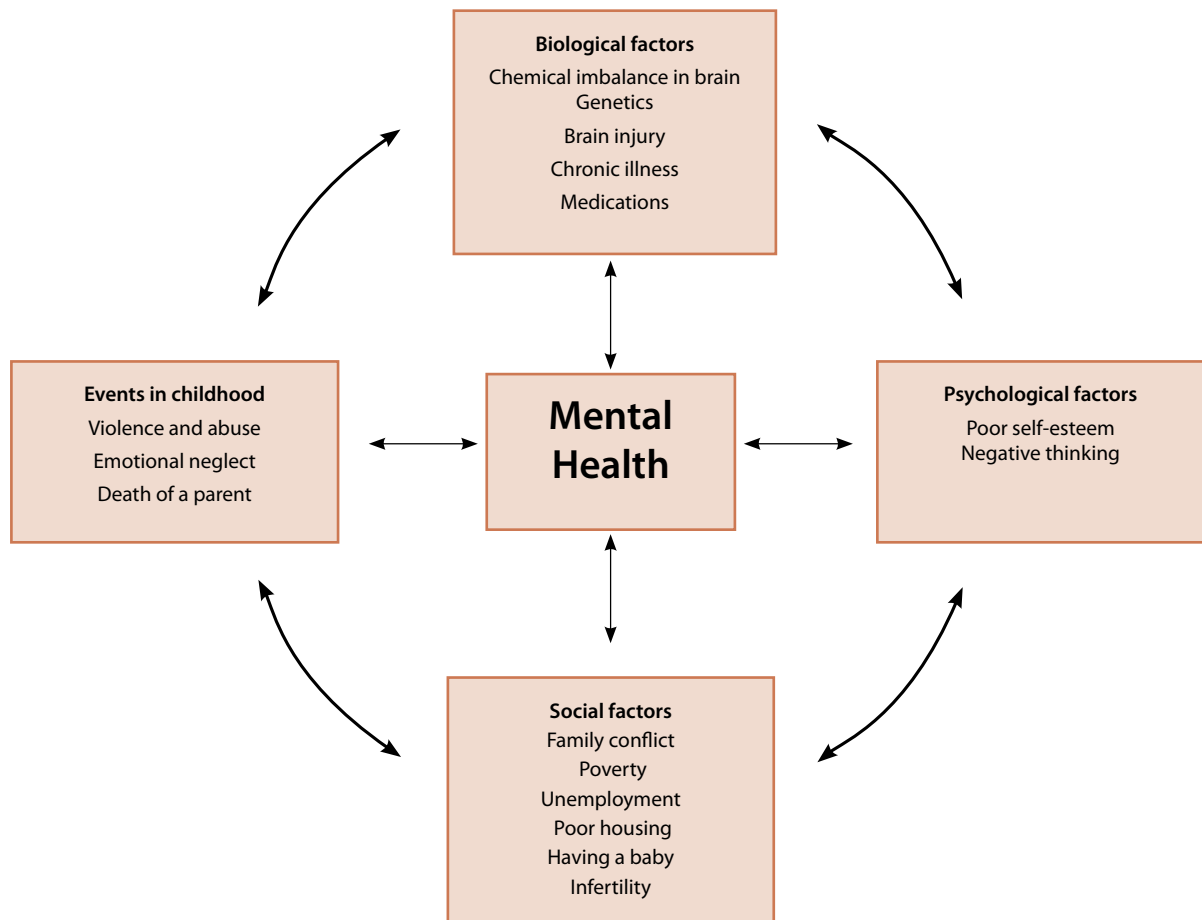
Biological factors
Chemical imbalance in brain
Genetics
Brain injury
Chronic illness
Medications

Events in childhood
Violence and abuse
Emotional neglect
Death of a parent

Mental Health

Psychological factors
Poor self-esteem
Negative thinking

Social factors
Family conflict
Poverty
Unemployment
Poor housing
Having a baby
Infertility